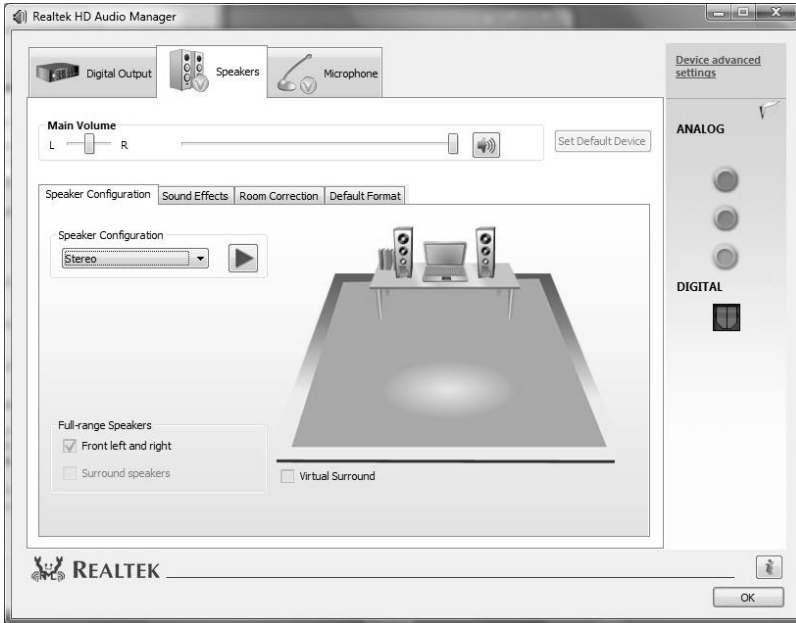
Realtek HD Audio Manager

Digital Output
Speakers
Microphone

Device advanced settings

ANALOG

DIGITAL

Main Volume
L R

Set Default Device

Speaker Configuration | Sound Effects | Room Correction | Default Format

Speaker Configuration
Stereo

Full-range Speakers
Front left and right
Surround speakers

Virtual Surround

REALTEK

OK